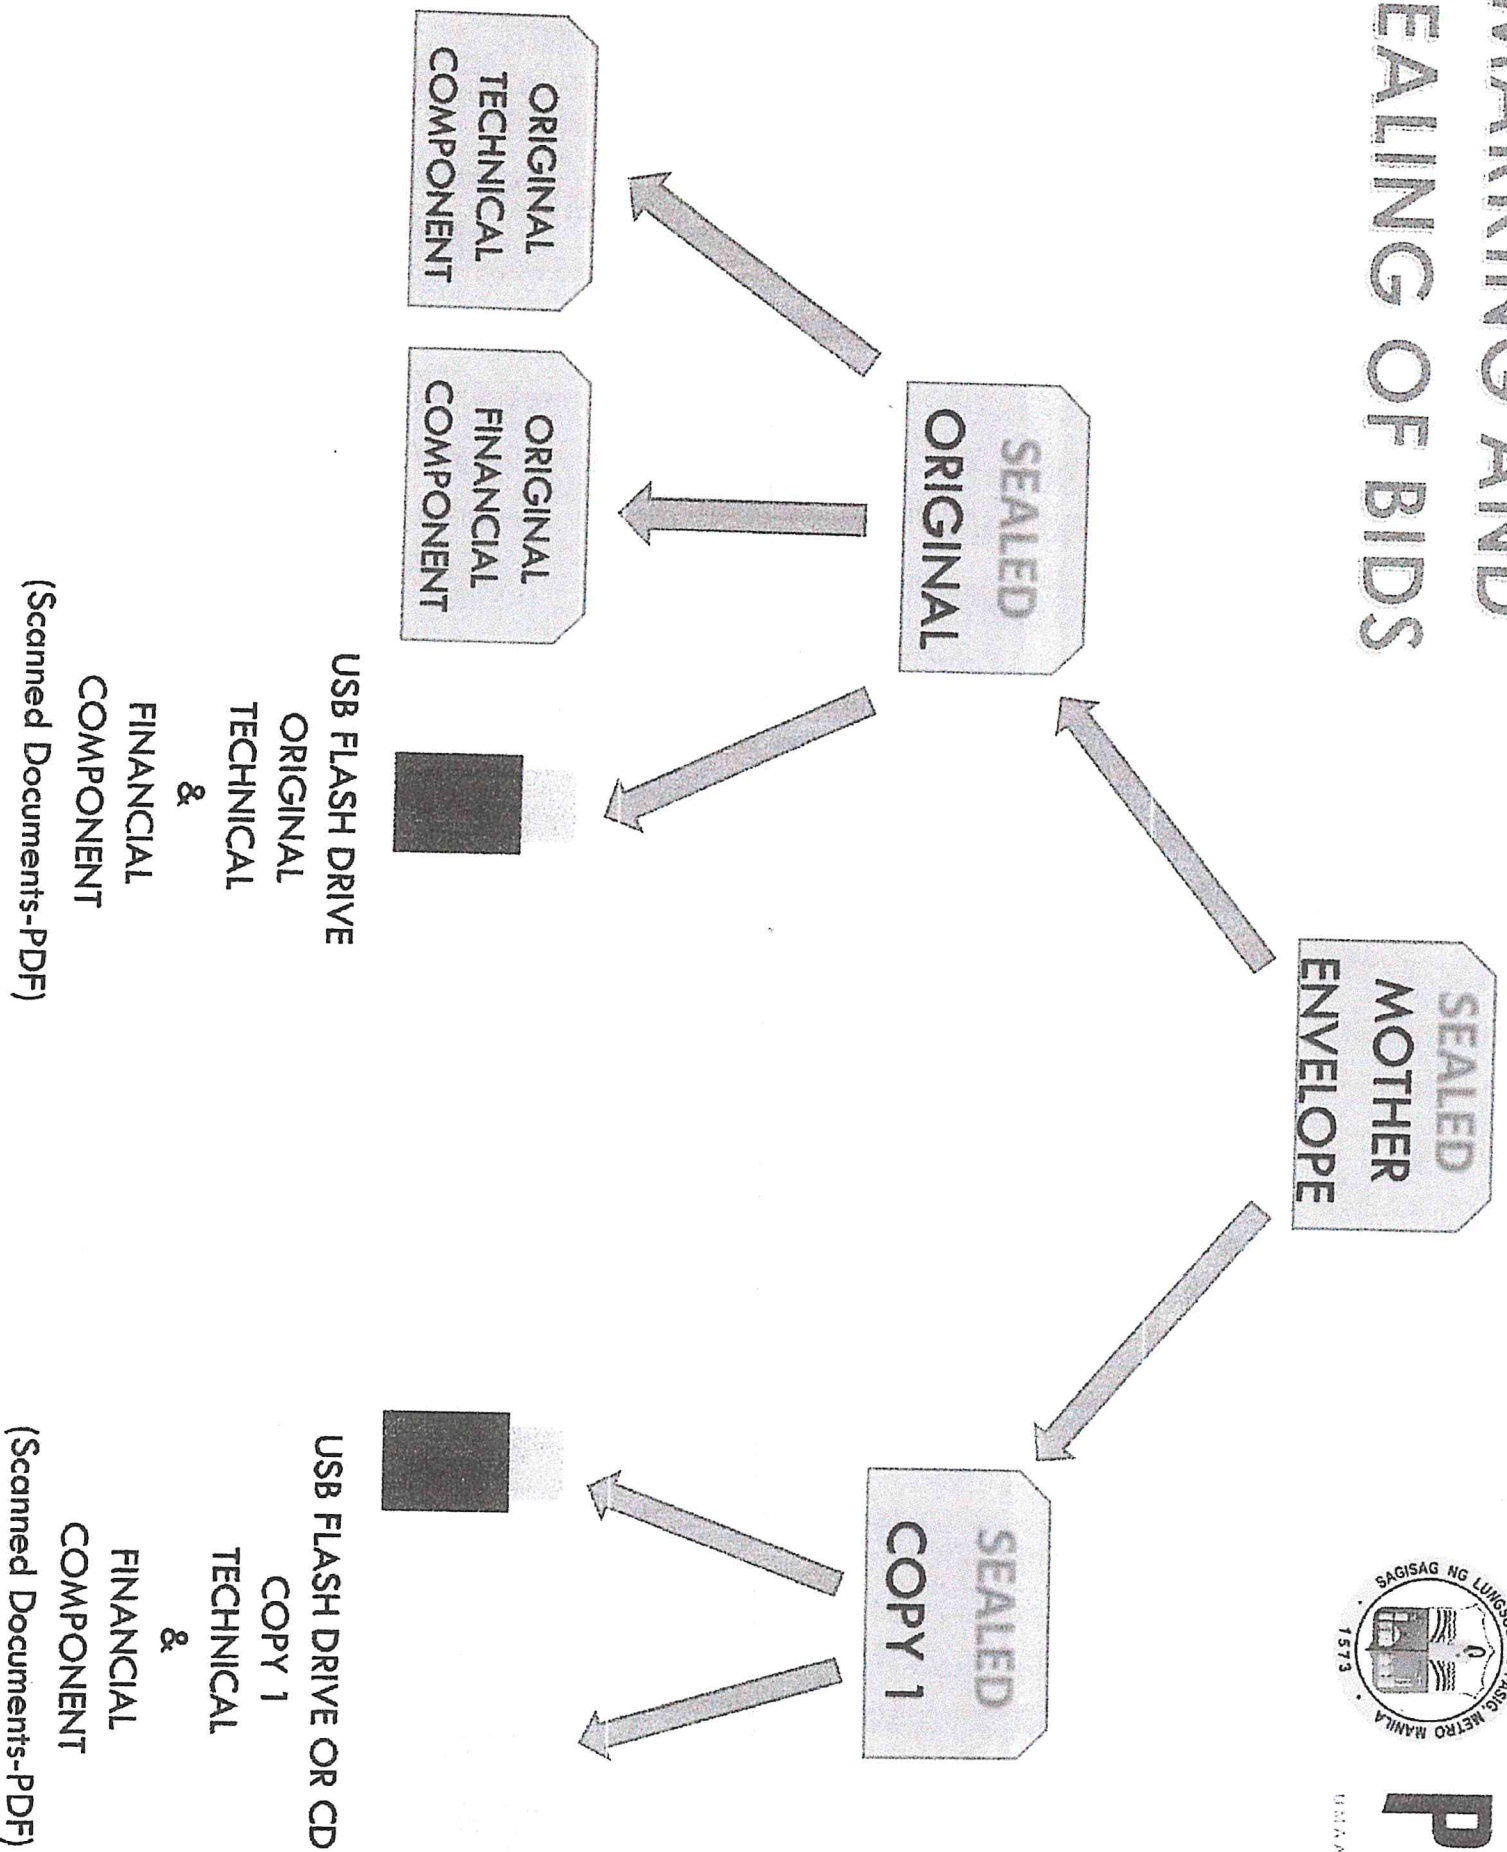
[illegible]ARKING AND
EALING OF BIDS

SEALED
MOTHER
ENVELOPE

SEALED
ORIGINAL

SEALED
COPY 1

ORIGINAL
TECHNICAL
COMPONENT

ORIGINAL
FINANCIAL
COMPONENT

USB FLASH DRIVE
ORIGINAL
TECHNICAL
&
FINANCIAL
COMPONENT
(Scanned Documents-PDF)

USB FLASH DRIVE OR CD
COPY 1
TECHNICAL
&
FINANCIAL
COMPONENT
(Scanned Documents-PDF)

SAGISAG NG LUNGSOD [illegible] PASIG METRO MANILA 1573

P